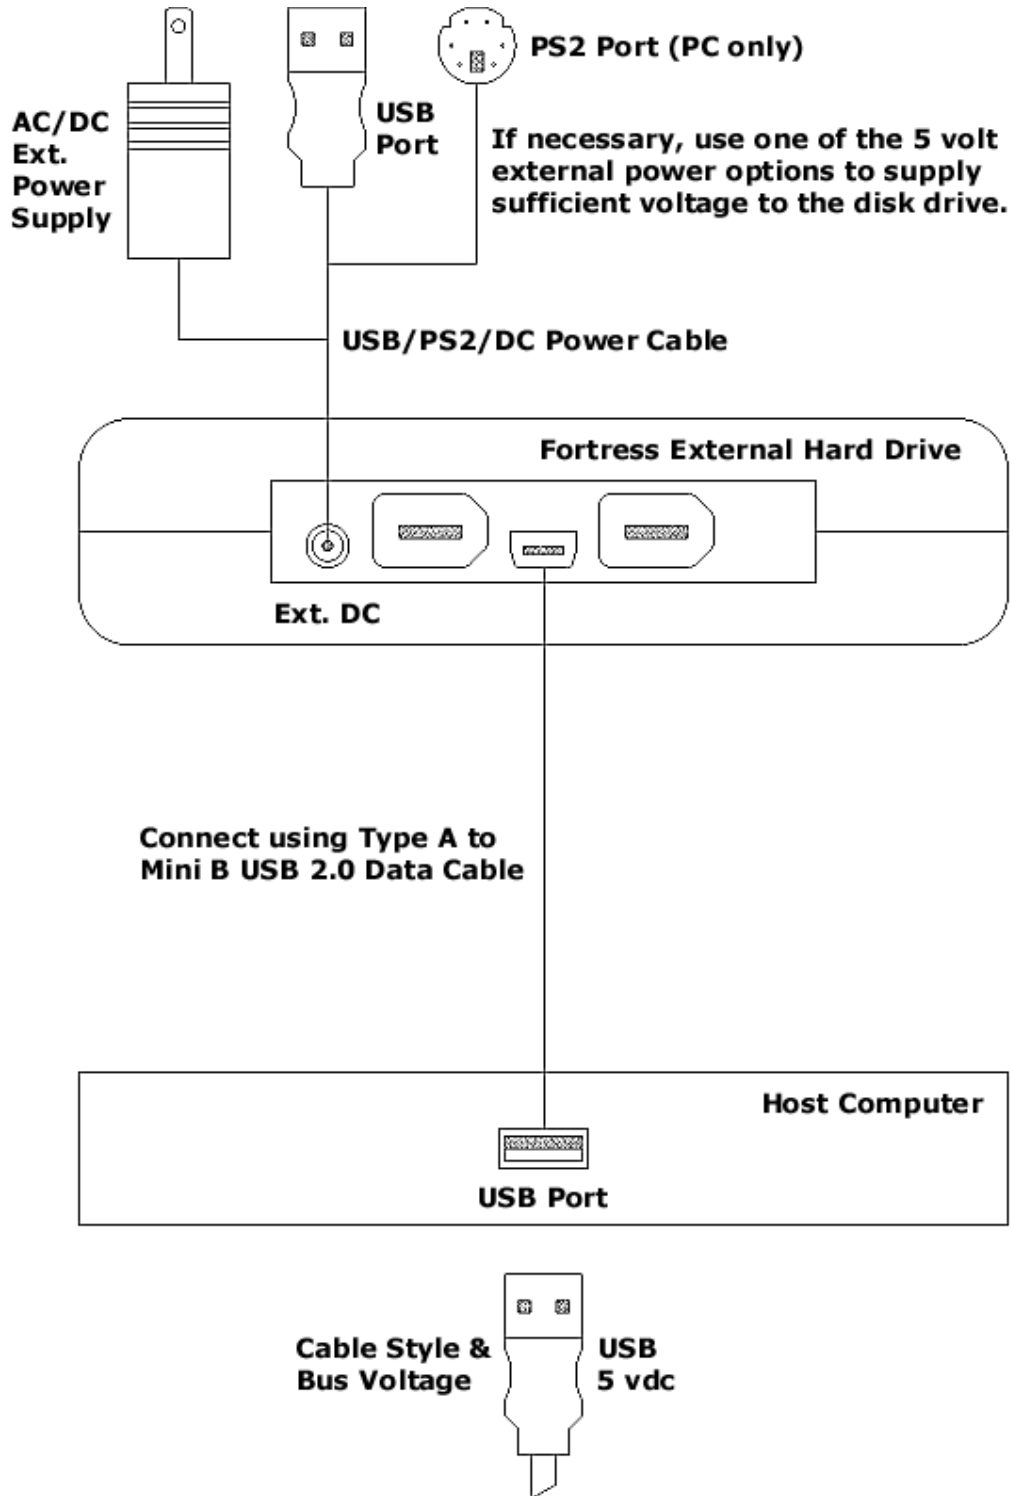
PS2 Port (PC only)

AC/DC Ext. Power Supply

USB Port

If necessary, use one of the 5 volt external power options to supply sufficient voltage to the disk drive.

USB/PS2/DC Power Cable

Fortress External Hard Drive

Ext. DC

Connect using Type A to Mini B USB 2.0 Data Cable

Host Computer

USB Port

Cable Style & Bus Voltage

USB 5 vdc